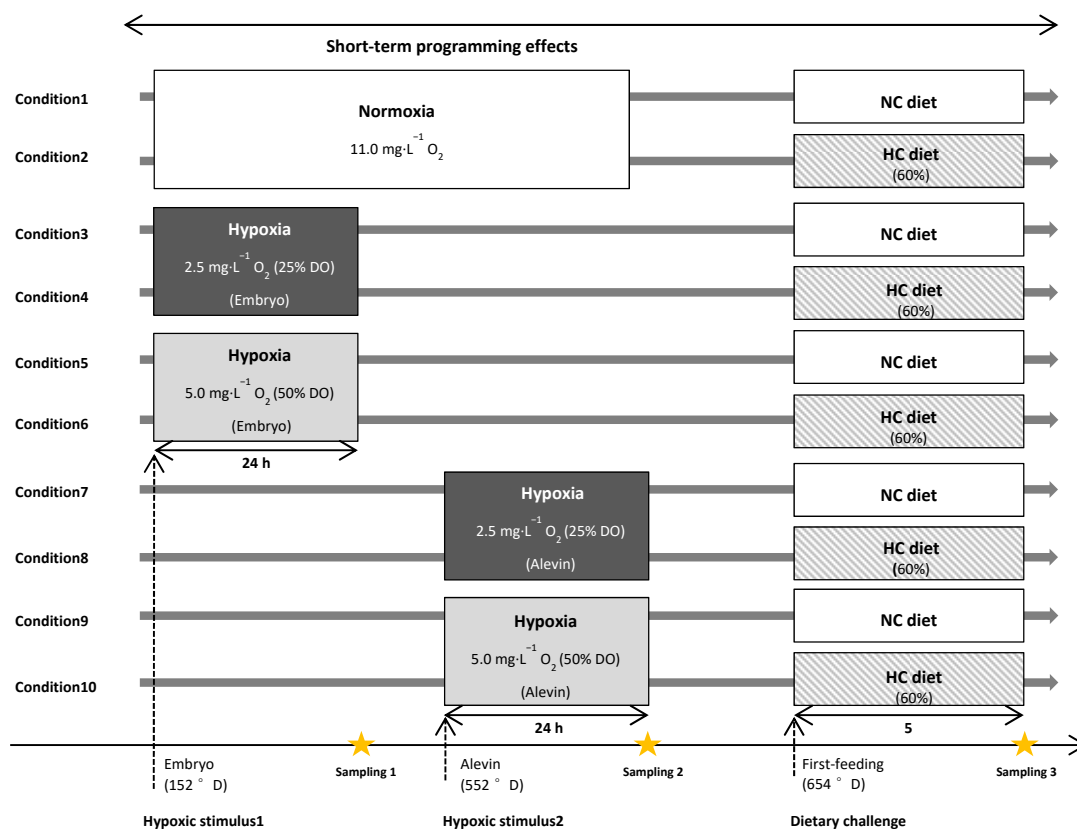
Short-term programming effects

Condition1
Condition2
Normoxia
11.0 mg·L$^{-1}$ O$_2$
NC diet
HC diet
(60%)

Condition3
Condition4
Hypoxia
2.5 mg·L$^{-1}$ O$_2$ (25% DO)
(Embryo)
NC diet
HC diet
(60%)

Condition5
Condition6
Hypoxia
5.0 mg·L$^{-1}$ O$_2$ (50% DO)
(Embryo)
NC diet
HC diet
(60%)

24 h

Condition7
Condition8
Hypoxia
2.5 mg·L$^{-1}$ O$_2$ (25% DO)
(Alevin)
NC diet
HC diet
(60%)

Condition9
Condition10
Hypoxia
5.0 mg·L$^{-1}$ O$_2$ (50% DO)
(Alevin)
NC diet
HC diet
(60%)

24 h
5

Embryo
(152 ° D)
Sampling 1
Alevin
(552 ° D)
Sampling 2
First-feeding
(654 ° D)
Sampling 3

Hypoxic stimulus1
Hypoxic stimulus2
Dietary challenge